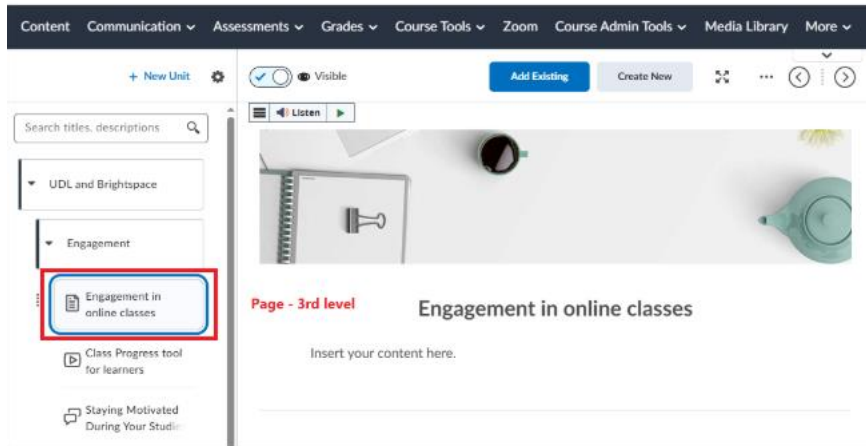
Content Communication ⌄ Assessments ⌄ Grades ⌄ Course Tools ⌄ Zoom Course Admin Tools ⌄ Media Library More ⌄

+ New Unit

Visible

Add Existing

Create New

Listen

Search titles, descriptions

UDL and Brightspace

Engagement

Engagement in online classes

Class Progress tool for learners

Staying Motivated During Your Studi

Page - 3rd level

Engagement in online classes

Insert your content here.